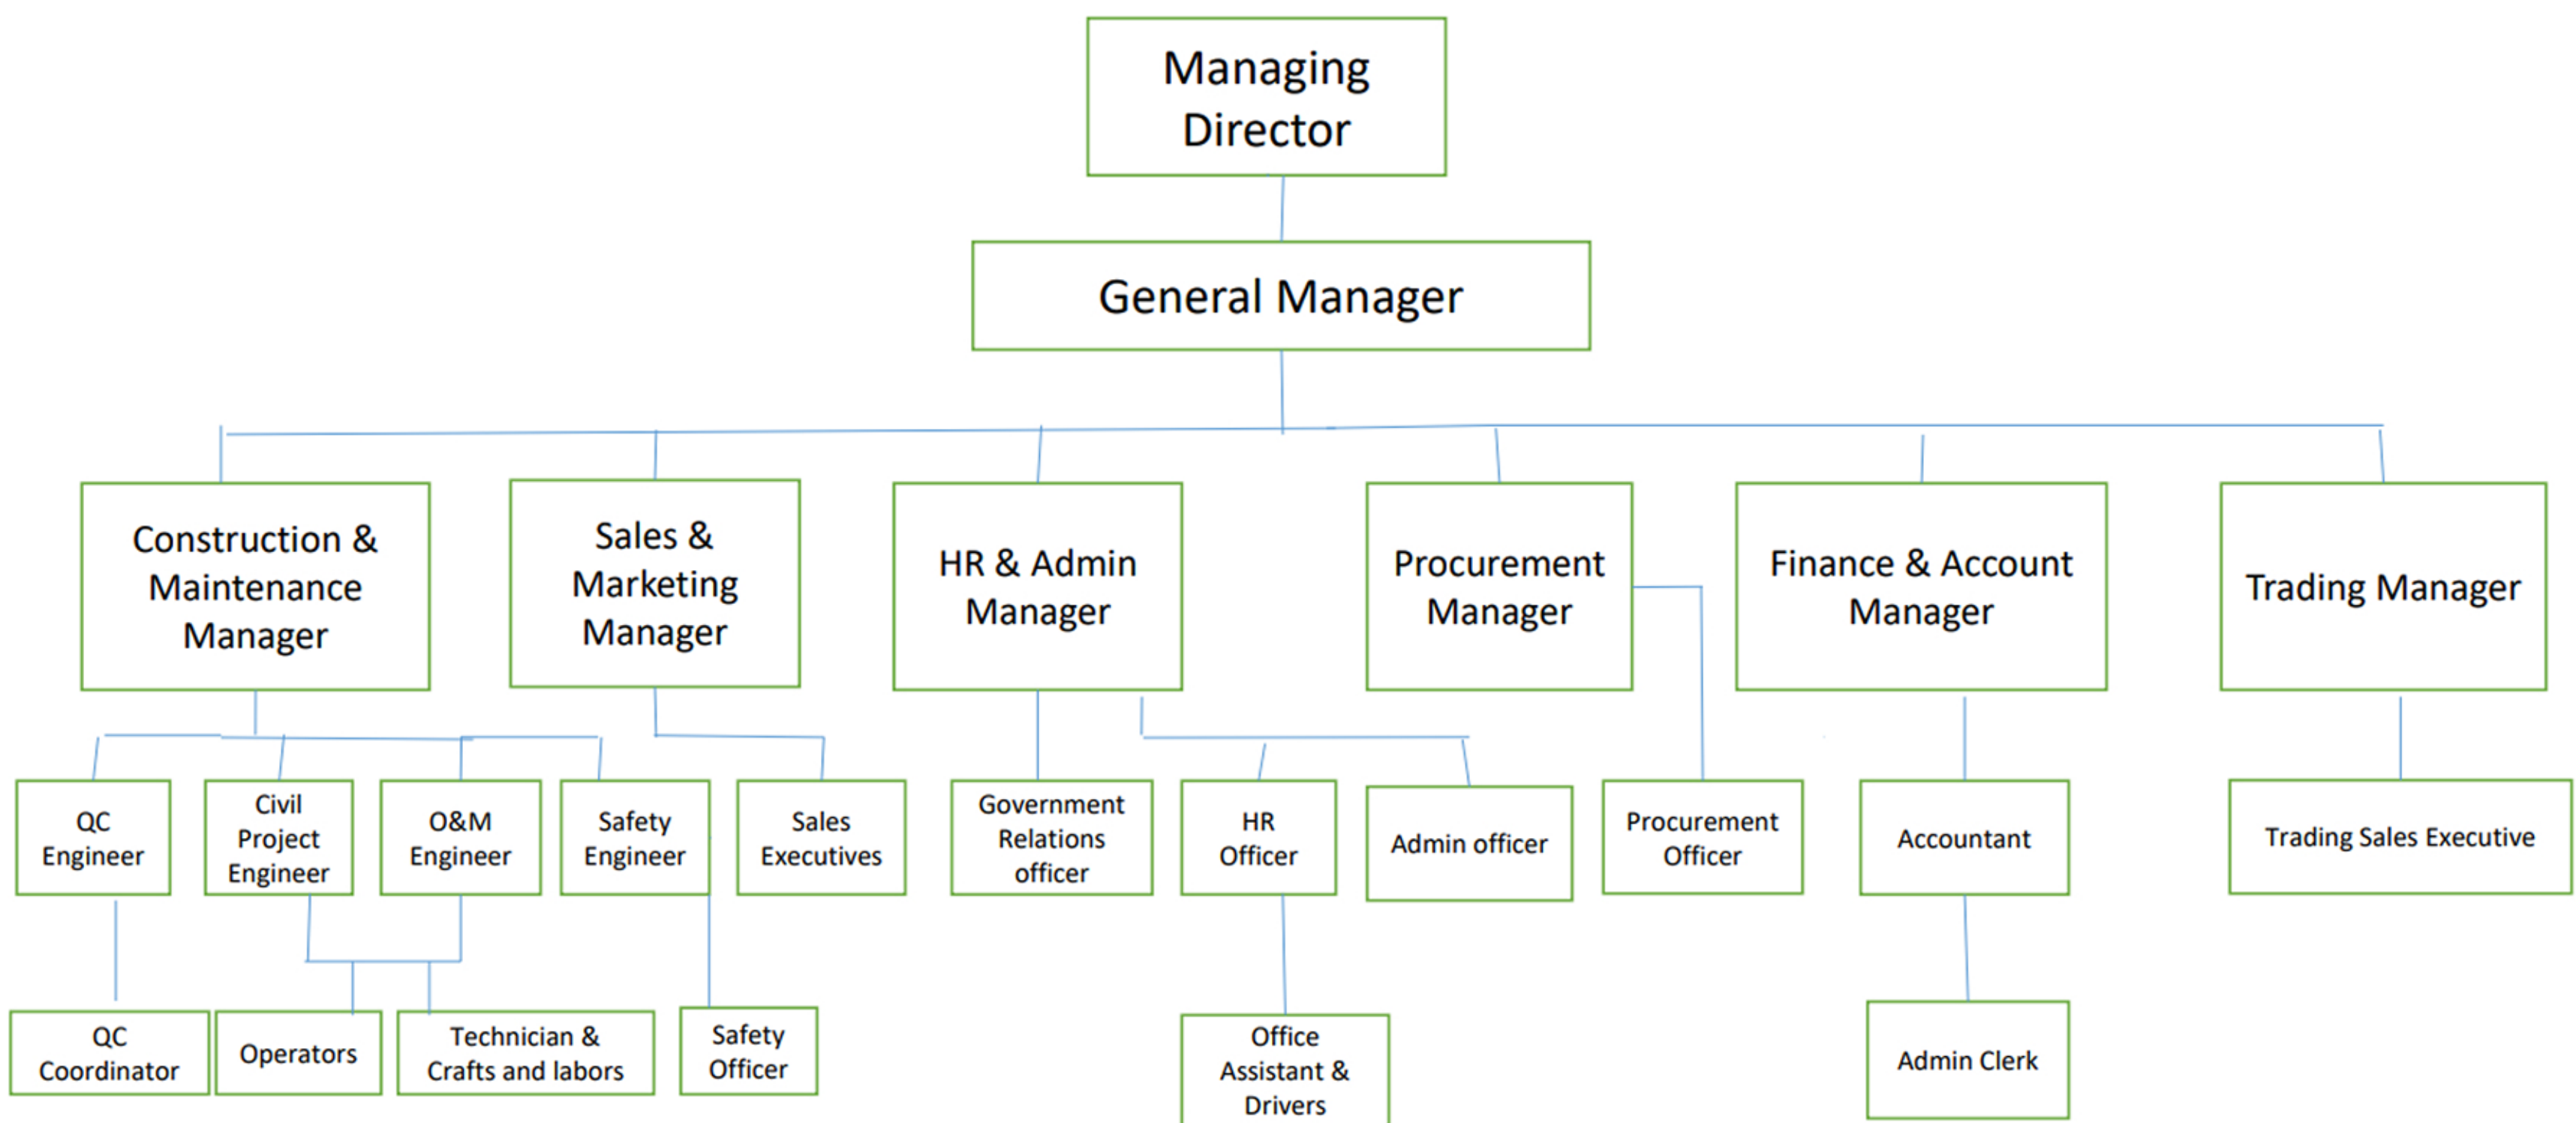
Managing Director

General Manager

Construction & Maintenance Manager

Sales & Marketing Manager

HR & Admin Manager

Procurement Manager

Finance & Account Manager

Trading Manager

QC Engineer

Civil Project Engineer

O&M Engineer

Safety Engineer

Sales Executives

Government Relations officer

HR Officer

Admin officer

Procurement Officer

Accountant

Trading Sales Executive

QC Coordinator

Operators

Technician & Crafts and labors

Safety Officer

Office Assistant & Drivers

Admin Clerk